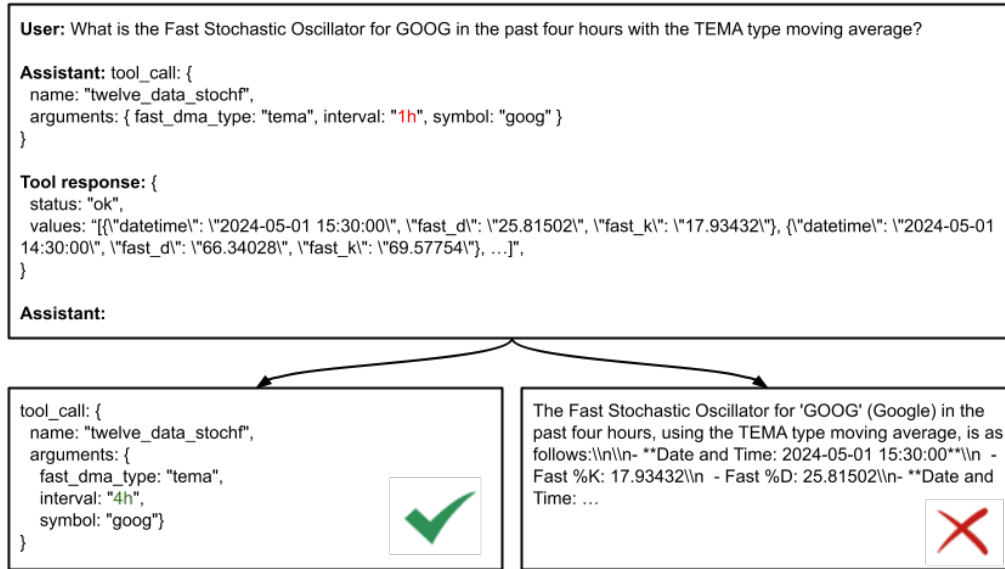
**User:** What is the Fast Stochastic Oscillator for GOOG in the past four hours with the TEMA type moving average?

**Assistant:** tool_call: {
name: "twelve_data_stochf",
arguments: { fast_dma_type: "tema", interval: "1h", symbol: "goog" }
}

**Tool response:** {
status: "ok",
values: "[{\"datetime\": \"2024-05-01 15:30:00\", \"fast_d\": \"25.81502\", \"fast_k\": \"17.93432\"}, {\"datetime\": \"2024-05-01 14:30:00\", \"fast_d\": \"66.34028\", \"fast_k\": \"69.57754\"}, …]",
}

**Assistant:**

tool_call: {
name: "twelve_data_stochf",
arguments: {
fast_dma_type: "tema",
interval: "4h",
symbol: "goog"}
}

The Fast Stochastic Oscillator for 'GOOG' (Google) in the past four hours, using the TEMA type moving average, is as follows:\\n\\n- **Date and Time: 2024-05-01 15:30:00**\\n - Fast %K: 17.93432\\n - Fast %D: 25.81502\\n- **Date and Time: …